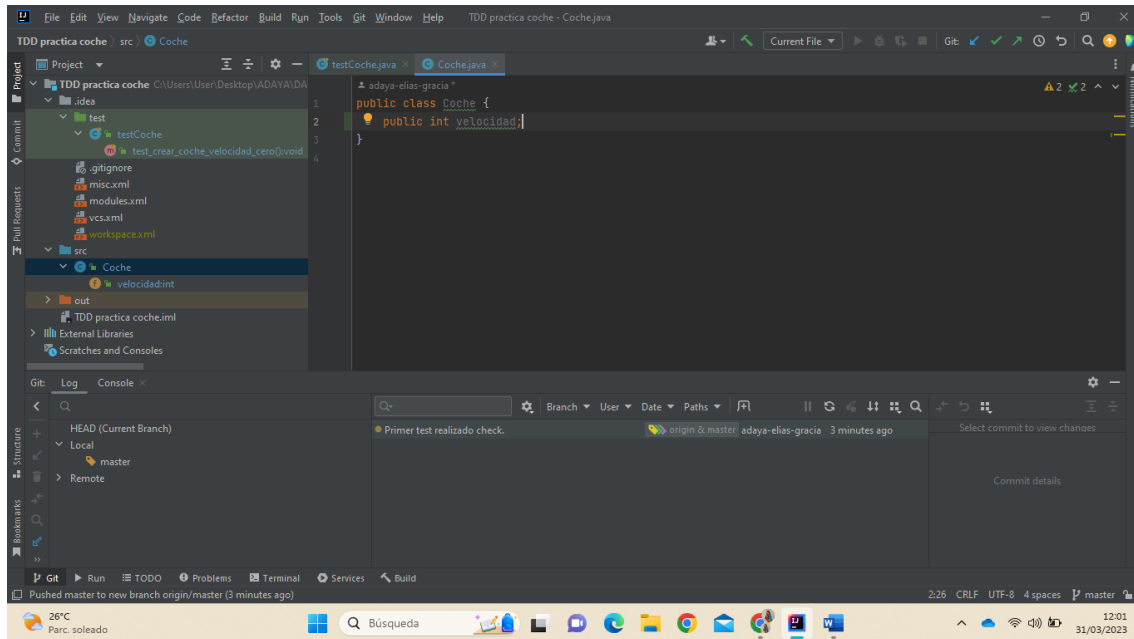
File Edit View Navigate Code Refactor Build Run Tools Git Window Help TDD practica coche - Coche.java

TDD practica coche 〉 src 〉 Coche

Current File ▾ Git:

Project ▾

testCoche.java × Coche.java ×

TDD practica coche C:\Users\User\Desktop\ADAYA\DA
.idea
test
testCoche
test_crear_coche_velocidad_cero():void
.gitignore
misc.xml
modules.xml
vcs.xml
workspace.xml
src
Coche
velocidad:int
out
TDD practica coche.iml
External Libraries
Scratches and Consoles

adaya-elias-gracia *

1 public class Coche {
2 public int velocidad;
3 }
4

▲2 ✔2

Project Commit Pull Requests Structure Bookmarks Notifications

Git: Log Console ×

HEAD (Current Branch)
Local
master
Remote

Branch ▾ User ▾ Date ▾ Paths ▾

Primer test realizado check. origin & master adaya-elias-gracia 3 minutes ago

Select commit to view changes

Commit details

Git Run TODO Problems Terminal Services Build

Pushed master to new branch origin/master (3 minutes ago)

2:26 CRLF UTF-8 4 spaces master

26°C
Parc. soleado

Búsqueda

12:01
31/03/2023